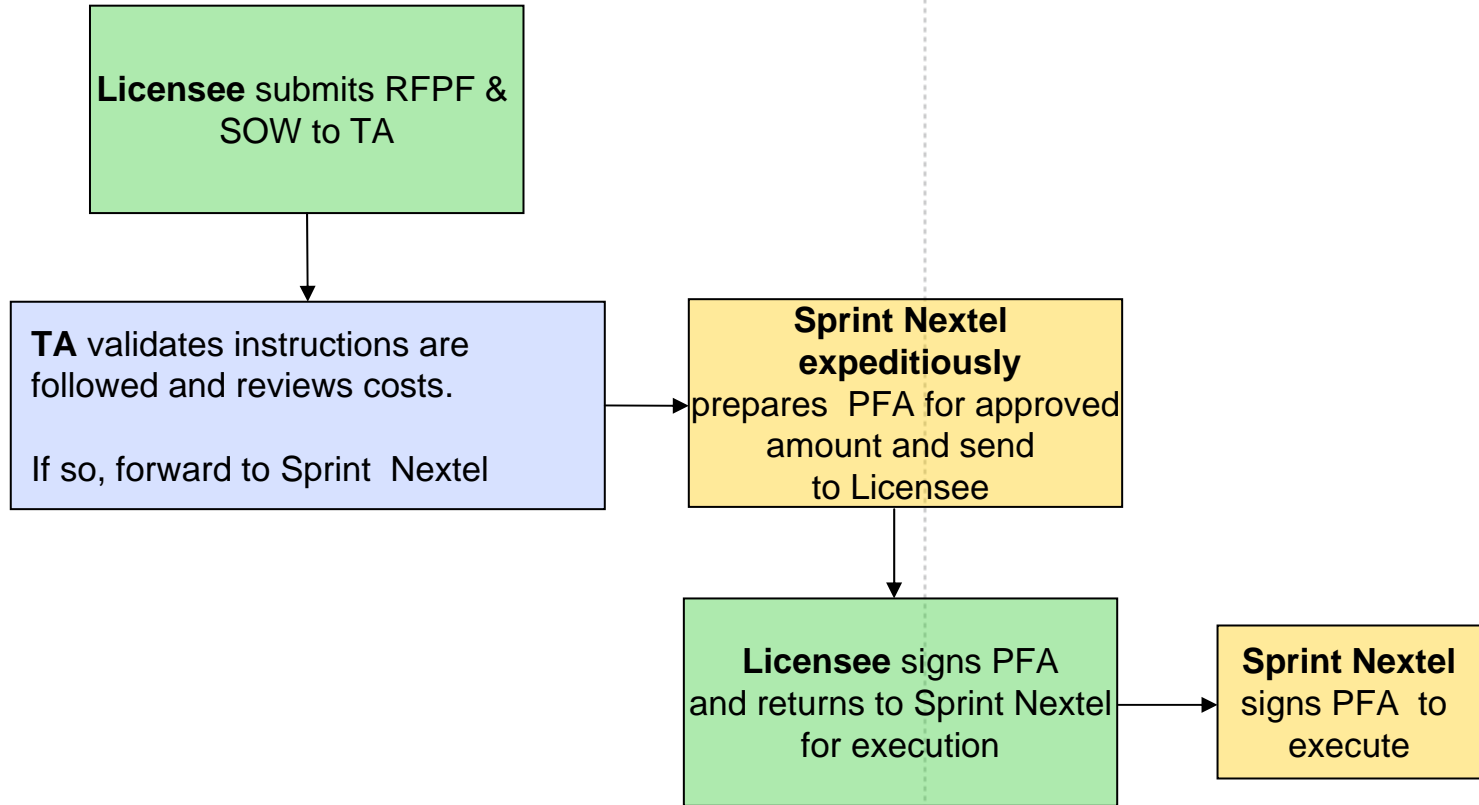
**Licensee** submits RFPF & SOW to TA

**TA** validates instructions are followed and reviews costs.

If so, forward to Sprint Nextel

**Sprint Nextel expeditiously** prepares PFA for approved amount and send to Licensee

**Licensee** signs PFA and returns to Sprint Nextel for execution

**Sprint Nextel** signs PFA to execute